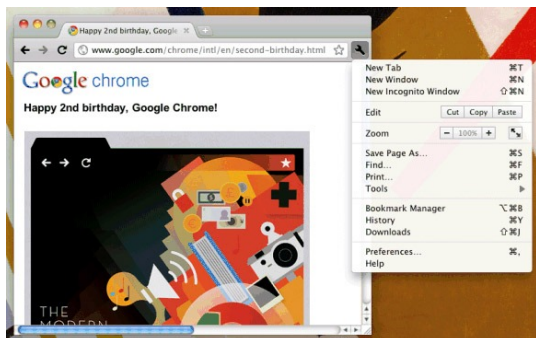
Happy 2nd birthday, Google

www.google.com/chrome/intl/en/second-birthday.html

Google chrome

Happy 2nd birthday, Google Chrome!

THE MODERN

New Tab ⌘T
New Window ⌘N
New Incognito Window ⇧⌘N

Edit Cut Copy Paste

Zoom − 100% +

Save Page As... ⌘S
Find... ⌘F
Print... ⌘P
Tools

Bookmark Manager ⌥⌘B
History ⌘Y
Downloads ⇧⌘J

Preferences... ⌘,
Help